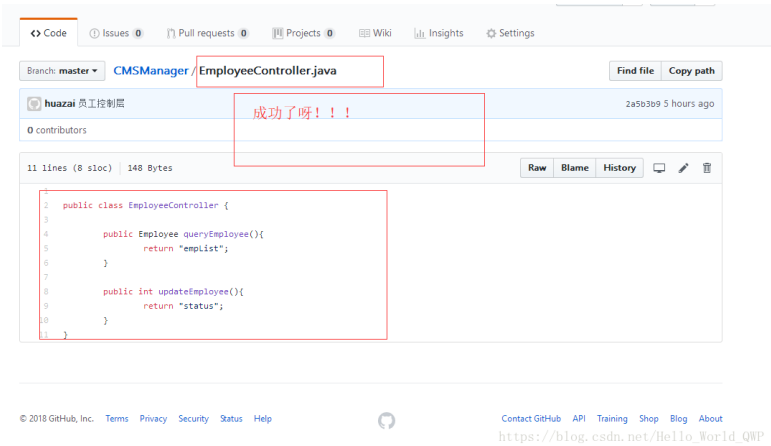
<> Code Issues 0 Pull requests 0 Projects 0 Wiki Insights Settings

Branch: master ▾ CMSManager / EmployeeController.java

Find file Copy path

huazai 员工控制层

成功了呀！！！

2a5b3b9 5 hours ago

0 contributors

11 lines (8 sloc) | 148 Bytes

Raw Blame History

1
2 public class EmployeeController {
3
4 public Employee queryEmployee(){
5 return "empList";
6 }
7
8 public int updateEmployee(){
9 return "status";
10 }
11 }

© 2018 GitHub, Inc. Terms Privacy Security Status Help

Contact GitHub API Training Shop Blog About

https://blog.csdn.net/Hello_World_QWP